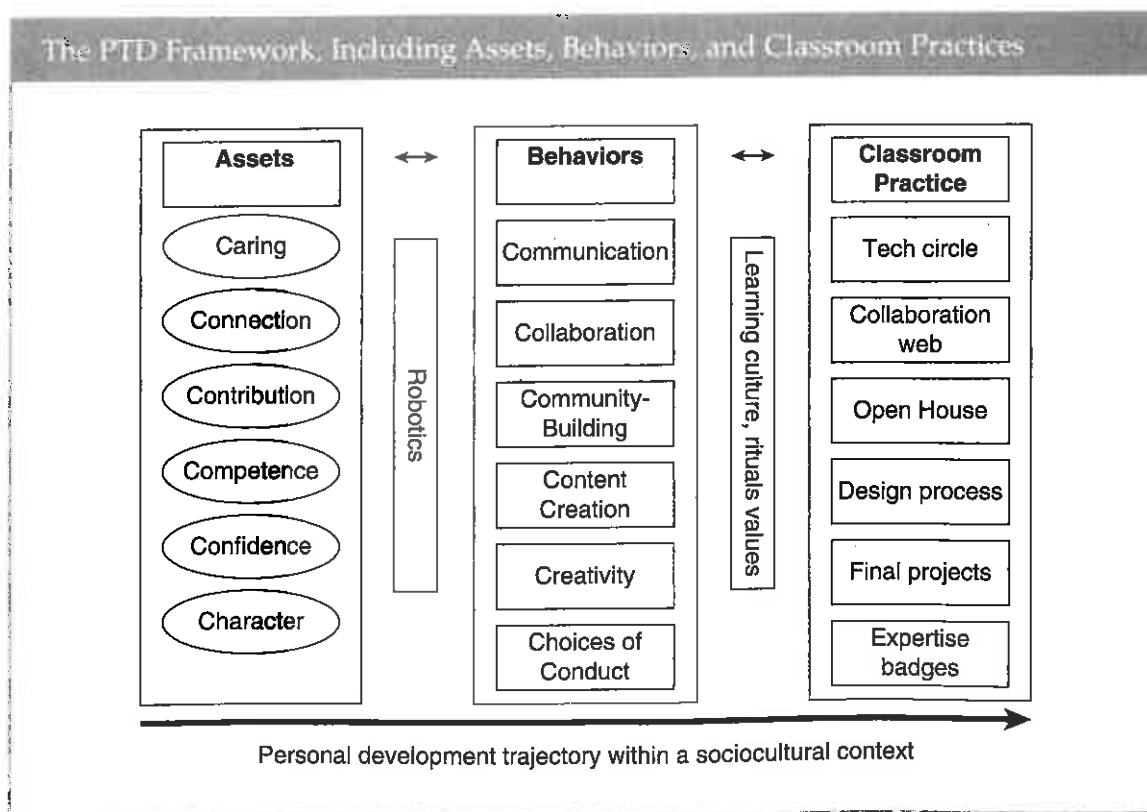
The PTD Framework, Including Assets, Behaviors, and Classroom Practices

Assets

Caring

Connection

Contribution

Competence

Confidence

Character

↔

Robotics

Behaviors

Communication

Collaboration

Community-Building

Content Creation

Creativity

Choices of Conduct

↔

Learning culture, rituals values

Classroom Practice

Tech circle

Collaboration web

Open House

Design process

Final projects

Expertise badges

Personal development trajectory within a sociocultural context